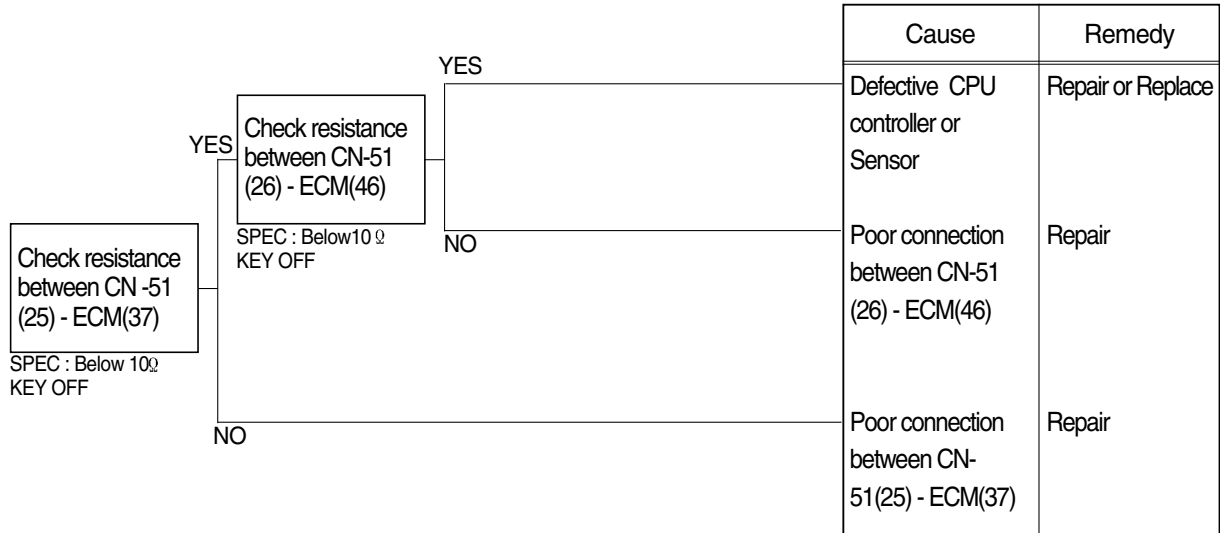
Check resistance between CN -51 (25) - ECM(37)

SPEC : Below 10Ω
KEY OFF

YES

Check resistance between CN-51 (26) - ECM(46)

SPEC : Below10 Ω
KEY OFF

YES

NO

NO

| Cause | Remedy |
|---|---|
| Defective CPU controller or Sensor | Repair or Replace |
| Poor connection between CN-51 (26) - ECM(46) | Repair |
| Poor connection between CN-51(25) - ECM(37) | Repair |